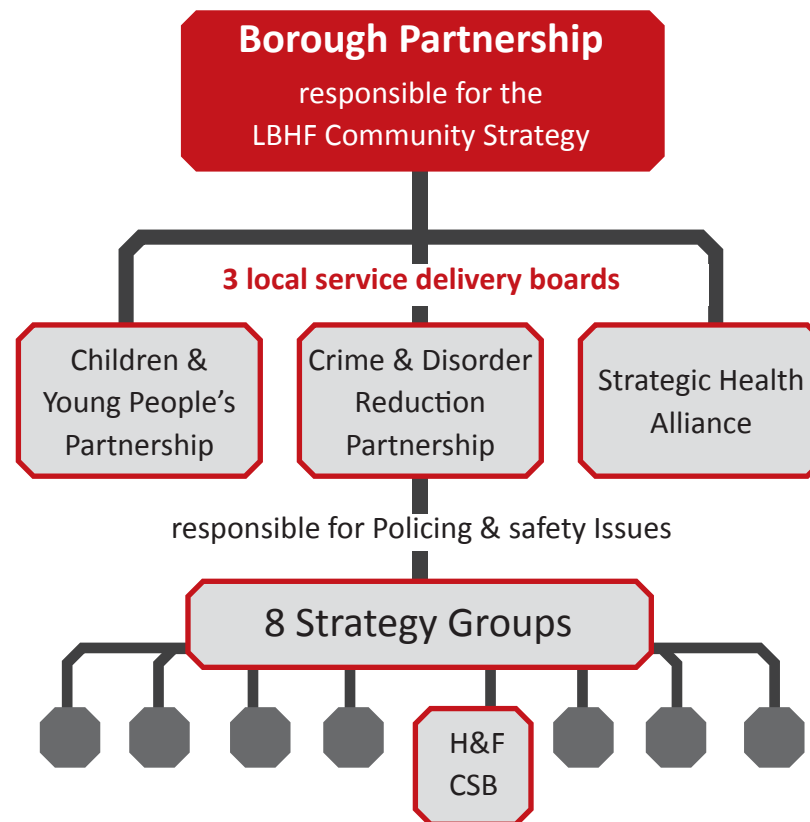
Borough Partnership
responsible for the
LBHF Community Strategy

3 local service delivery boards

Children & Young People's Partnership

Crime & Disorder Reduction Partnership

Strategic Health Alliance

responsible for Policing & safety Issues

8 Strategy Groups

H&F CSB